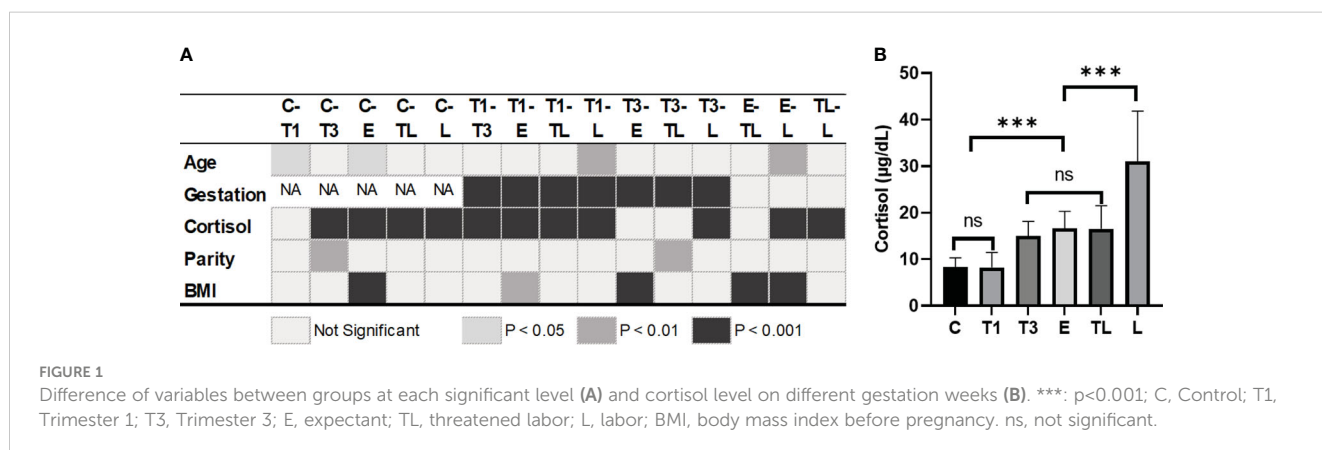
A

| | C-T1 | C-T3 | C-E | C-TL | C-L | T1-T3 | T1-E | T1-TL | T1-L | T3-E | T3-TL | T3-L | E-TL | E-L | TL-L |
|---|---|---|---|---|---|---|---|---|---|---|---|---|---|---|---|
| Age | | | | | | | | | | | | | | | |
| Gestation | NA | NA | NA | NA | NA | | | | | | | | | | |
| Cortisol | | | | | | | | | | | | | | | |
| Parity | | | | | | | | | | | | | | | |
| BMI | | | | | | | | | | | | | | | |

Not Significant P < 0.05 P < 0.01 P < 0.001

B

Cortisol (μg/dL)

50 40 30 20 10 0

***
***
ns
ns

C T1 T3 E TL L

FIGURE 1

Difference of variables between groups at each significant level (A) and cortisol level on different gestation weeks (B). ***: p<0.001; C, Control; T1, Trimester 1; T3, Trimester 3; E, expectant; TL, threatened labor; L, labor; BMI, body mass index before pregnancy. ns, not significant.